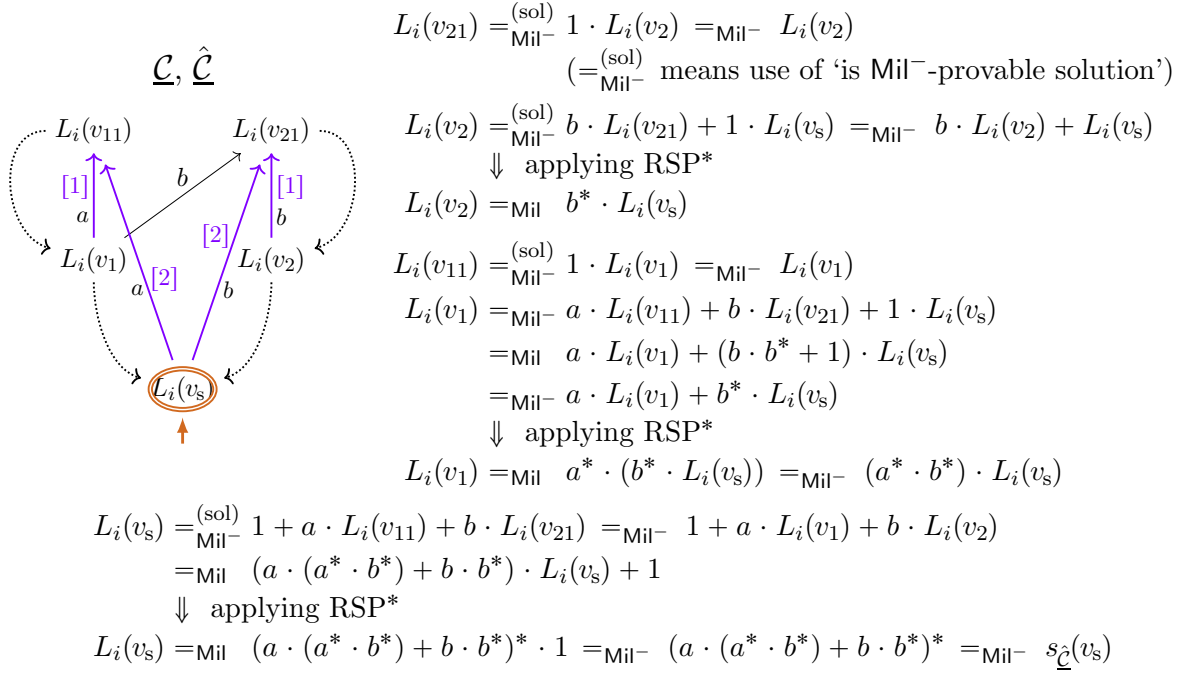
$\underline{\mathcal{C}}$, $\underline{\hat{\mathcal{C}}}$

$L_i(v_{11})$ $L_i(v_{21})$

[1] $a$ $b$ [2] [1] $b$

$L_i(v_1)$ $a$ [2] $b$ $L_i(v_2)$

$L_i(v_s)$

$L_i(v_{21}) =^{(\text{sol})}_{\mathsf{Mil}^-} 1 \cdot L_i(v_2) =_{\mathsf{Mil}^-} L_i(v_2)$

($=^{(\text{sol})}_{\mathsf{Mil}^-}$ means use of 'is $\mathsf{Mil}^-$-provable solution')

$L_i(v_2) =^{(\text{sol})}_{\mathsf{Mil}^-} b \cdot L_i(v_{21}) + 1 \cdot L_i(v_s) =_{\mathsf{Mil}^-} b \cdot L_i(v_2) + L_i(v_s)$

$\Downarrow$ applying RSP*

$L_i(v_2) =_{\mathsf{Mil}} b^* \cdot L_i(v_s)$

$L_i(v_{11}) =^{(\text{sol})}_{\mathsf{Mil}^-} 1 \cdot L_i(v_1) =_{\mathsf{Mil}^-} L_i(v_1)$

$L_i(v_1) =_{\mathsf{Mil}^-} a \cdot L_i(v_{11}) + b \cdot L_i(v_{21}) + 1 \cdot L_i(v_s)$

$=_{\mathsf{Mil}} a \cdot L_i(v_1) + (b \cdot b^* + 1) \cdot L_i(v_s)$

$=_{\mathsf{Mil}^-} a \cdot L_i(v_1) + b^* \cdot L_i(v_s)$

$\Downarrow$ applying RSP*

$L_i(v_1) =_{\mathsf{Mil}} a^* \cdot (b^* \cdot L_i(v_s)) =_{\mathsf{Mil}^-} (a^* \cdot b^*) \cdot L_i(v_s)$

$L_i(v_s) =^{(\text{sol})}_{\mathsf{Mil}^-} 1 + a \cdot L_i(v_{11}) + b \cdot L_i(v_{21}) =_{\mathsf{Mil}^-} 1 + a \cdot L_i(v_1) + b \cdot L_i(v_2)$

$=_{\mathsf{Mil}} (a \cdot (a^* \cdot b^*) + b \cdot b^*) \cdot L_i(v_s) + 1$

$\Downarrow$ applying RSP*

$L_i(v_s) =_{\mathsf{Mil}} (a \cdot (a^* \cdot b^*) + b \cdot b^*)^* \cdot 1 =_{\mathsf{Mil}^-} (a \cdot (a^* \cdot b^*) + b \cdot b^*)^* =_{\mathsf{Mil}^-} s_{\underline{\hat{\mathcal{C}}}}(v_s)$